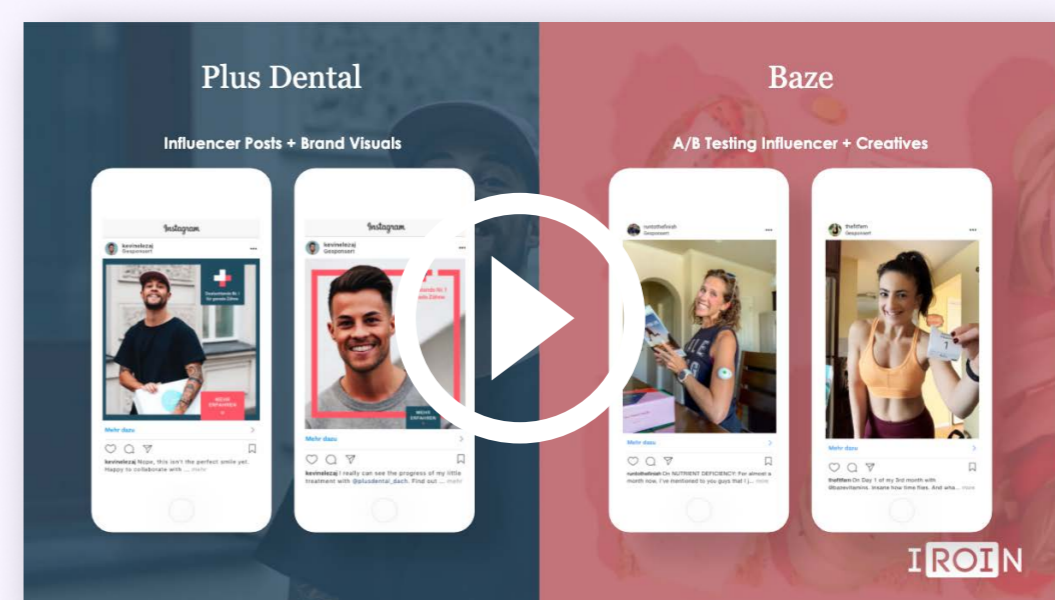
Plus Dental

Influencer Posts + Brand Visuals

Instagram

kevinelezaj
Gesponsert

MEHR ERFAHREN

Mehr dazu

kevinelezaj Nope, this isn't the perfect smile yet. Happy to collaborate with ... mehr

Instagram

Mehr dazu

kevinelezaj I really can see the progress of my little treatment with @plusdental_dach. Find out ... mehr

Baze

A/B Testing Influencer + Creatives

runtothefinish
Gesponsert

Mehr dazu

runtothefinish ON NUTRIENT DEFICIENCY: For almost a month now, I've mentioned to you guys that I... mehr

thefitfem
Gesponsert

Mehr dazu

thefitfem On Day 1 of my 3rd month with @bazevitamins. Insane how time flies. And ... mehr

IROIN